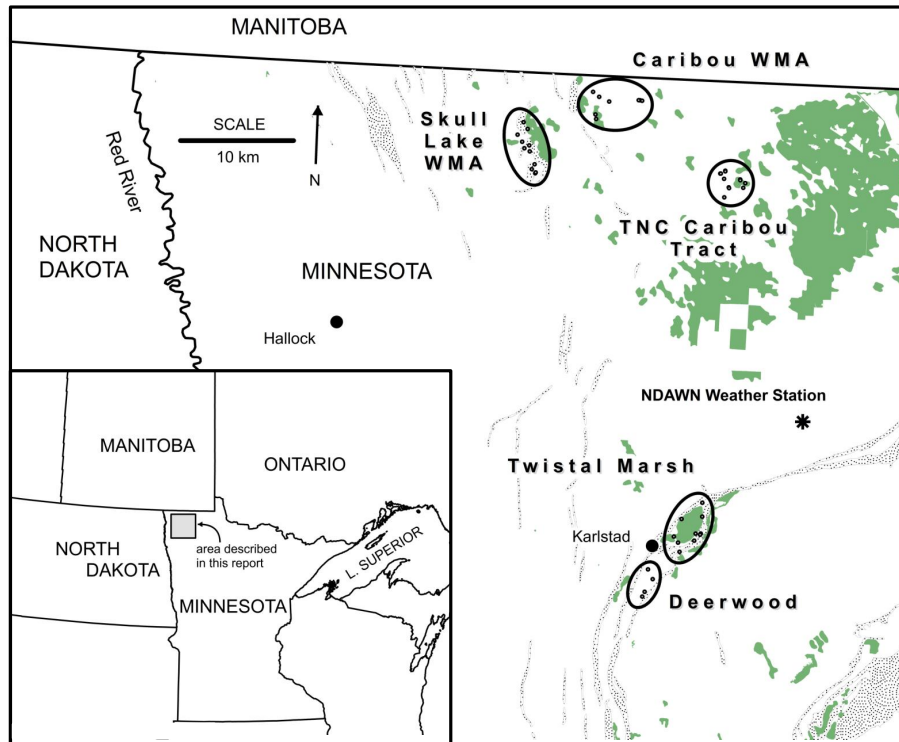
MANITOBA

Caribou WMA

Skull Lake WMA

SCALE

10 km

N

Red River

TNC Caribou Tract

NORTH DAKOTA

MINNESOTA

Hallock

NDAWN Weather Station

MANITOBA

ONTARIO

Twistal Marsh

NORTH DAKOTA

area described in this report

L. SUPERIOR

Karlstad

MINNESOTA

Deerwood